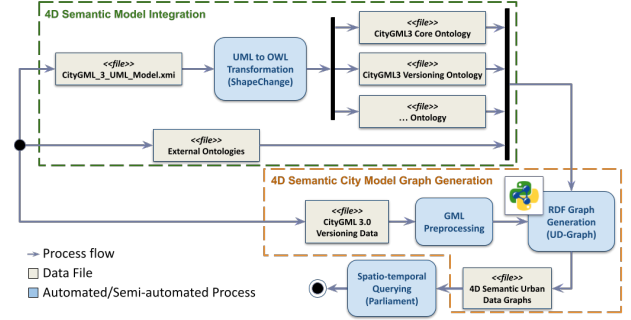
4D Semantic Model Integration

<<file>>
CityGML_3_UML_Model.xmi

UML to OWL Transformation (ShapeChange)

<<file>>
CityGML3 Core Ontology

<<file>>
CityGML3 Versioning Ontology

<<file>>
... Ontology

<<file>>
External Ontologies

4D Semantic City Model Graph Generation

<<file>>
CityGML 3.0 Versioning Data

GML Preprocessing

RDF Graph Generation (UD-Graph)

Process flow

Data File

Automated/Semi-automated Process

Spatio-temporal Querying (Parliament)

<<file>>
4D Semantic Urban Data Graphs